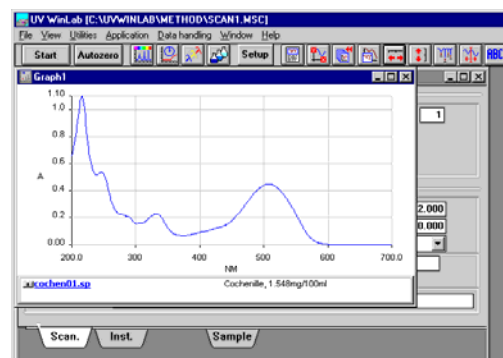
UV WinLab [C:\UVWINLAB\METHOD\SCAN1.MSC]

File View Utilities Application Data handling Window Help

Start Autozero Setup ABC

Graph1

1.10
1.0
0.8
0.6
0.4
0.2
0.00
A
200.0 300 400 500 600 700.0
NM

cochen01.sp Cochenille, 1.548mg/100ml

1

2.000
0.000

Scan. Inst. Sample